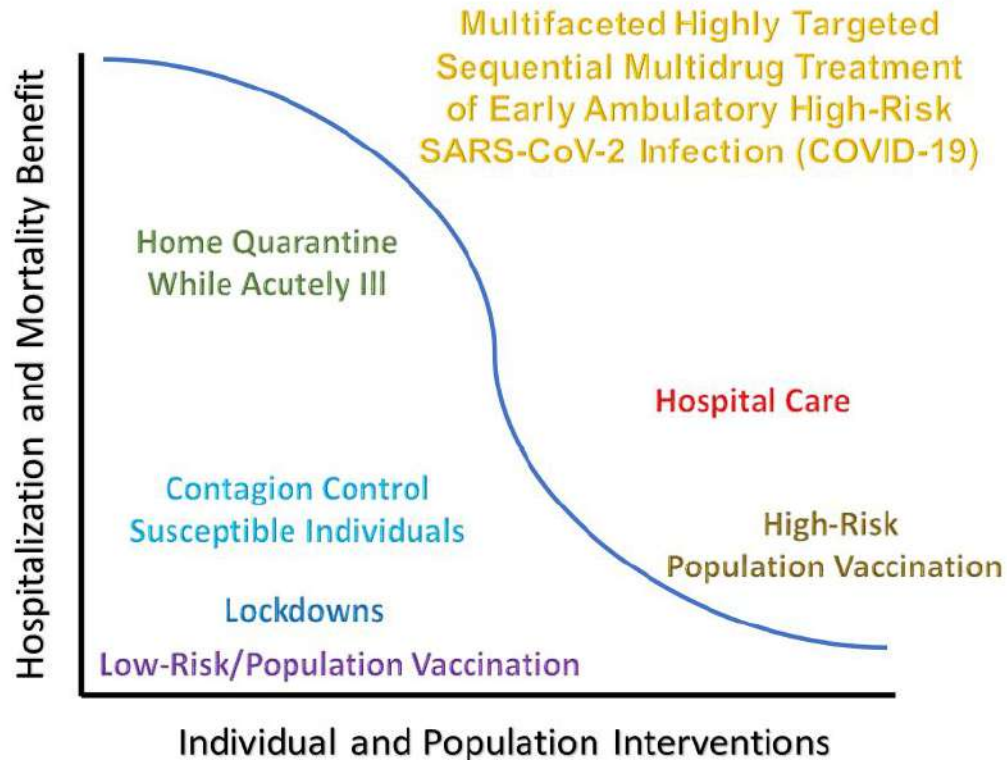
Multifaceted Highly Targeted Sequential Multidrug Treatment of Early Ambulatory High-Risk SARS-CoV-2 Infection (COVID-19)

Hospitalization and Mortality Benefit

Home Quarantine While Acutely Ill

Hospital Care

Contagion Control Susceptible Individuals

High-Risk Population Vaccination

Lockdowns

Low-Risk/Population Vaccination

Individual and Population Interventions